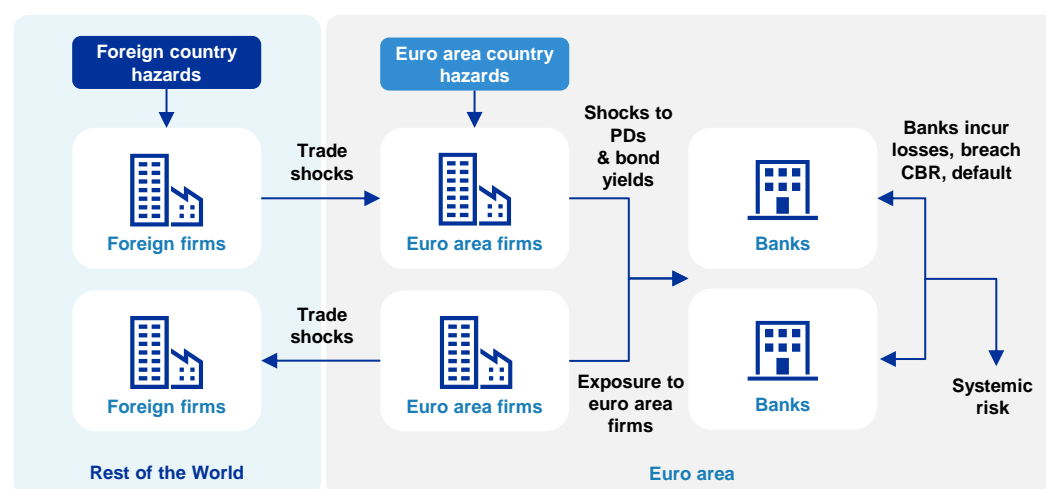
Foreign country hazards

Euro area country hazards

Trade shocks

Shocks to PDs & bond yields

Banks incur losses, breach CBR, default

Foreign firms

Euro area firms

Banks

Trade shocks

Foreign firms

Euro area firms

Exposure to euro area firms

Banks

Systemic risk

Rest of the World

Euro area